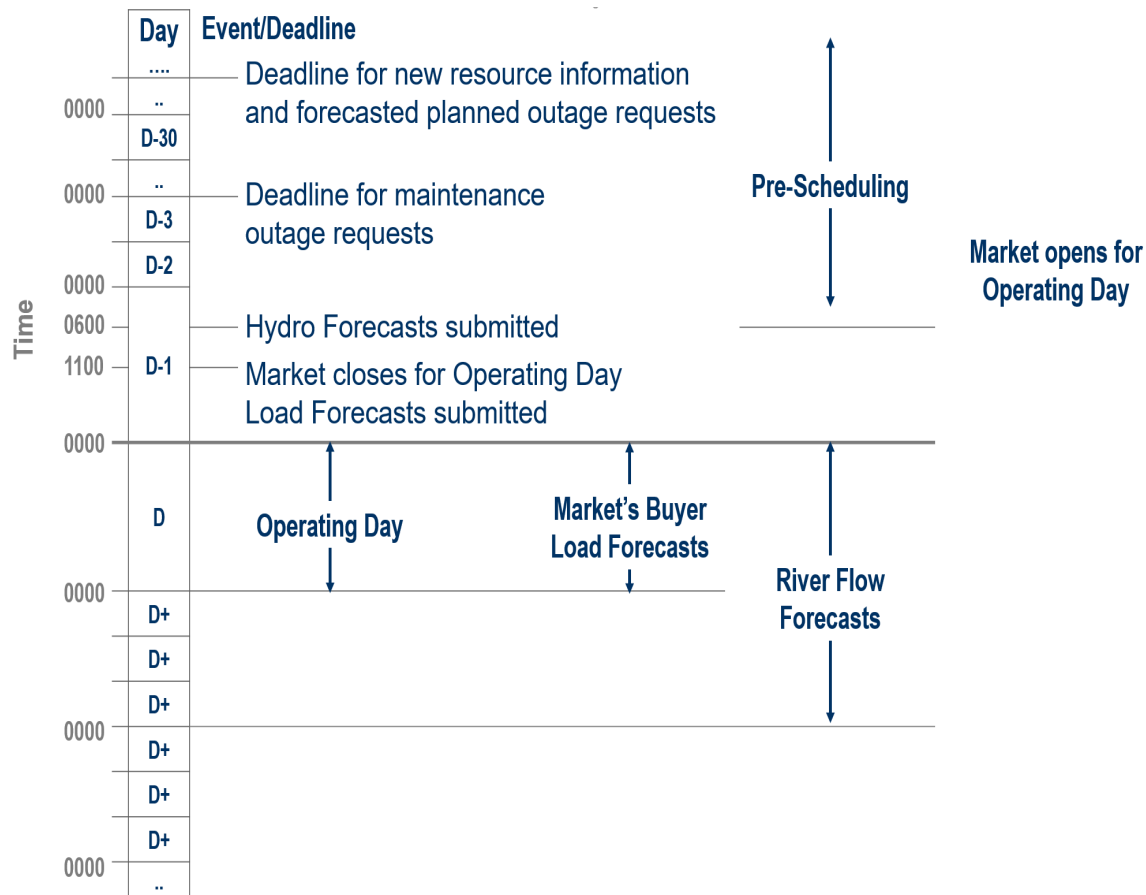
Day Event/Deadline

....

Deadline for new resource information and forecasted planned outage requests

0000 ..

D-30

0000 ..

Deadline for maintenance outage requests

D-3

D-2

0000

Pre-Scheduling

Market opens for Operating Day

Time

0600 Hydro Forecasts submitted

1100 D-1 Market closes for Operating Day
Load Forecasts submitted

0000

D

Operating Day

Market's Buyer Load Forecasts

River Flow Forecasts

0000

D+

D+

D+

0000

D+

D+

D+

0000

..